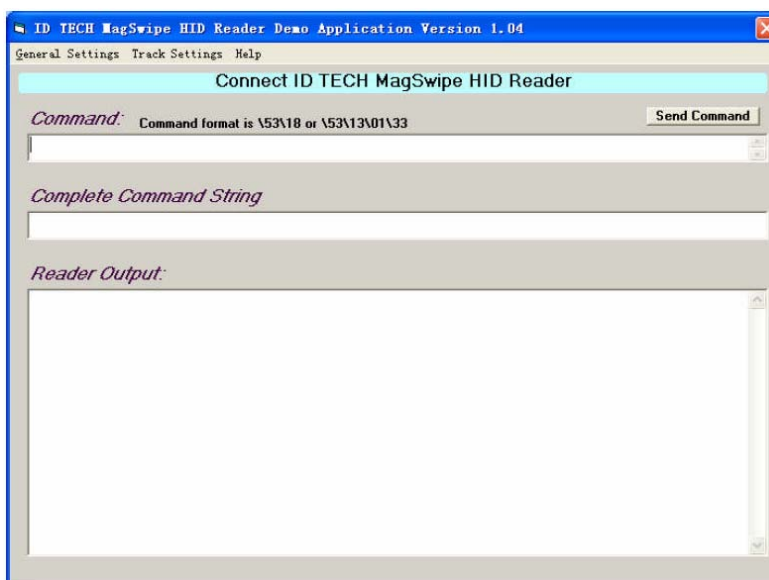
ID TECH MagSwipe HID Reader Demo Application Version 1.04

General Settings Track Settings Help

Connect ID TECH MagSwipe HID Reader

Command: Command format is \53\18 or \53\13\01\33

Send Command

Complete Command String

Reader Output: